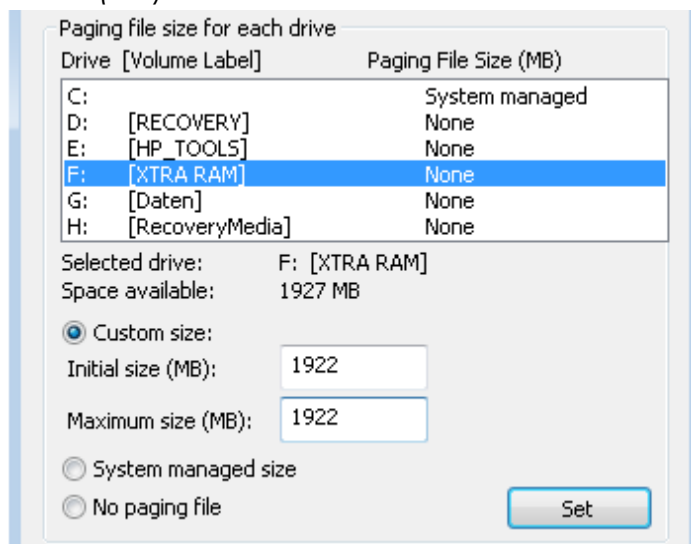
Paging file size for each drive

| Drive [Volume Label] | | Paging File Size (MB) |
|---|---|---|
| C: | | System managed |
| D: | [RECOVERY] | None |
| E: | [HP_TOOLS] | None |
| F: | [XTRA RAM] | None |
| G: | [Daten] | None |
| H: | [RecoveryMedia] | None |

Selected drive: F: [XTRA RAM]
Space available: 1927 MB

Custom size:
Initial size (MB): 1922
Maximum size (MB): 1922

System managed size
No paging file

Set